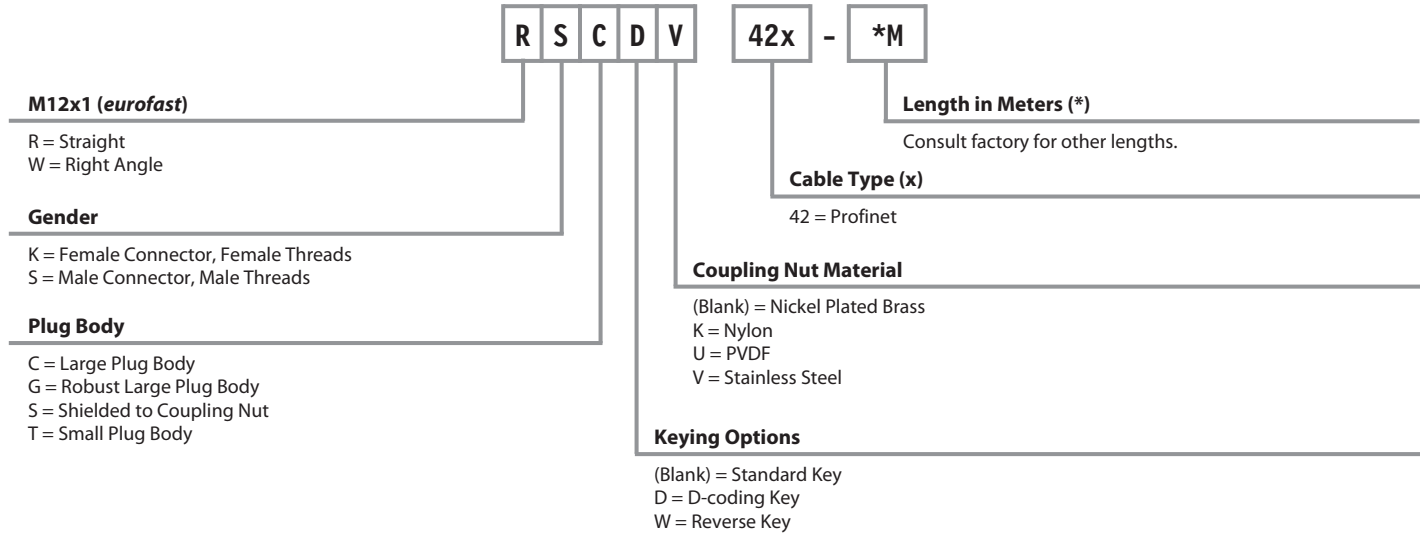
R S C D V 42x - *M

**M12x1 (*eurofast*)**

R = Straight
W = Right Angle

**Gender**

K = Female Connector, Female Threads
S = Male Connector, Male Threads

**Plug Body**

C = Large Plug Body
G = Robust Large Plug Body
S = Shielded to Coupling Nut
T = Small Plug Body

**Length in Meters (*)**

Consult factory for other lengths.

**Cable Type (x)**

42 = Profinet

**Coupling Nut Material**

(Blank) = Nickel Plated Brass
K = Nylon
U = PVDF
V = Stainless Steel

**Keying Options**

(Blank) = Standard Key
D = D-coding Key
W = Reverse Key